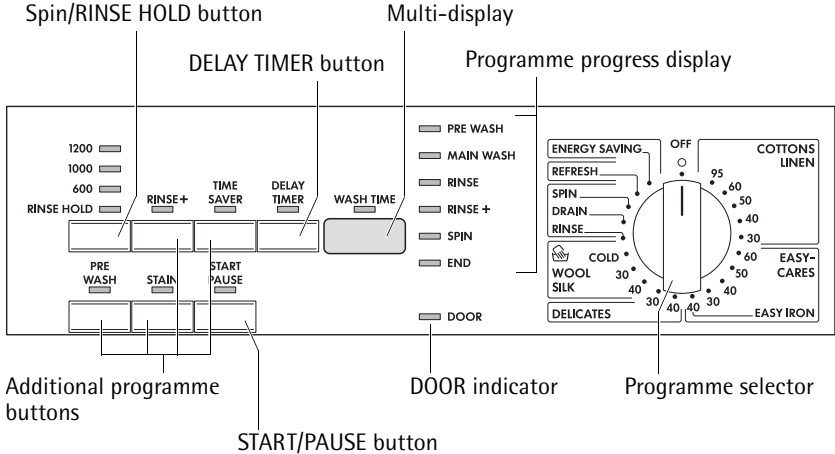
Spin/RINSE HOLD button

Multi-display

DELAY TIMER button

Programme progress display

1200
1000
600
RINSE HOLD

RINSE+

TIME SAVER

DELAY TIMER

WASH TIME

PRE WASH

STAIN

START PAUSE

PRE WASH
MAIN WASH
RINSE
RINSE +
SPIN
END

DOOR

ENERGY SAVING
REFRESH
SPIN
DRAIN
RINSE

OFF

COTTONS LINEN

95
60
50
40
30
60
50
40
30

EASY-CARES

WOOL SILK

COLD
30
40
30
40
40
30

DELICATES

EASY IRON

Additional programme buttons

DOOR indicator

Programme selector

START/PAUSE button